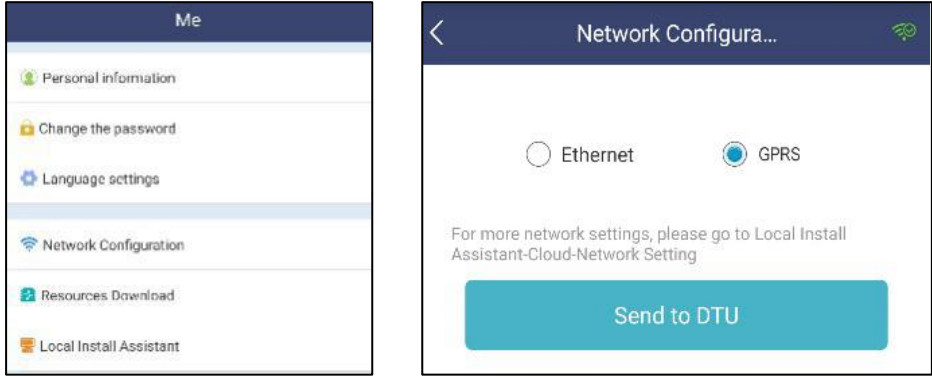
Me

Personal information

Change the password

Language settings

Network Configuration

Resources Download

Local Install Assistant

<

Network Configura...

Ethernet

GPRS

For more network settings, please go to Local Install Assistant-Cloud-Network Setting

Send to DTU